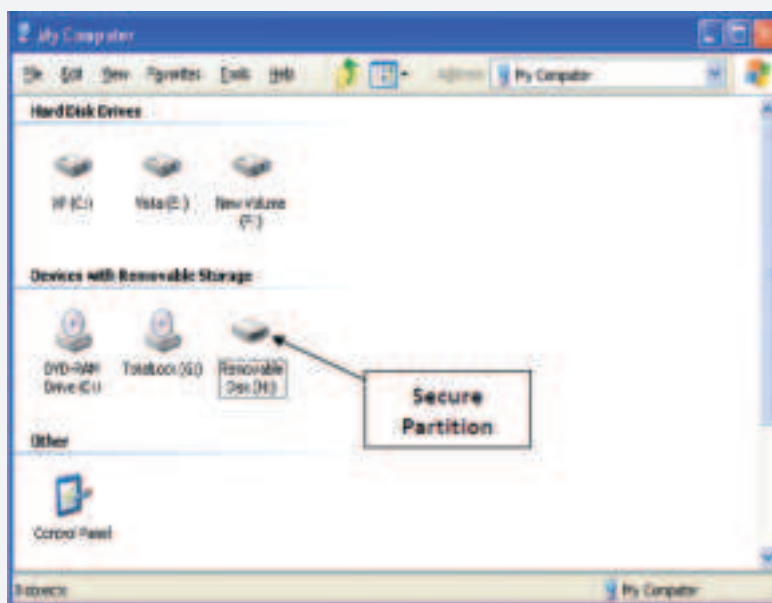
My Computer

File Edit View Favorites Tools Help

Address My Computer

Hard Disk Drives

XP (C:)

Vista (E:)

New Volume (F:)

Devices with Removable Storage

DVD-RAM Drive (D:)

Totalock (G:)

Removable Disk (H:)

Secure Partition

Other

Control Panel

7 objects

My Computer